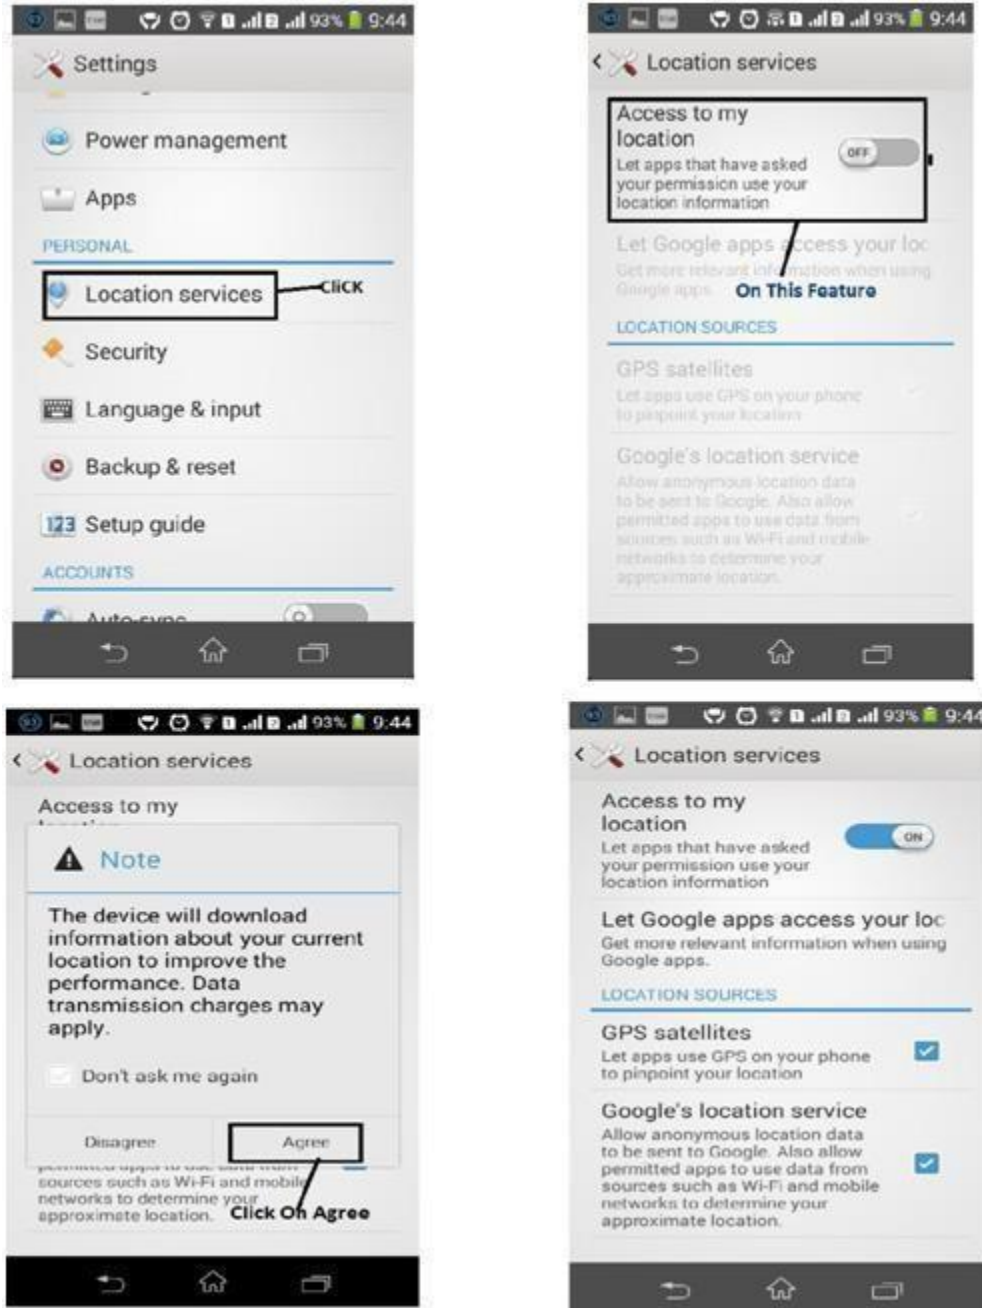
93% 9:44

Settings

Power management

Apps

PERSONAL

Location services

Click

Security

Language & input

Backup & reset

123 Setup guide

ACCOUNTS

Auto-sync

93% 9:44

Location services

Access to my location
Let apps that have asked your permission use your location information

OFF

Let Google apps access your loc
Get more relevant information when using Google apps

On This Feature

LOCATION SOURCES

GPS satellites
Let apps use GPS on your phone to pinpoint your location

Google's location service
Allow anonymous location data to be sent to Google. Also allow permitted apps to use data from sources such as Wi-Fi and mobile networks to determine your approximate location.

93% 9:44

Location services

Access to my location

Note

The device will download information about your current location to improve the performance. Data transmission charges may apply.

Don't ask me again

Disagree

Agree

sources such as Wi-Fi and mobile networks to determine your approximate location.

Click On Agree

93% 9:44

Location services

Access to my location
Let apps that have asked your permission use your location information

ON

Let Google apps access your loc
Get more relevant information when using Google apps.

LOCATION SOURCES

GPS satellites
Let apps use GPS on your phone to pinpoint your location

Google's location service
Allow anonymous location data to be sent to Google. Also allow permitted apps to use data from sources such as Wi-Fi and mobile networks to determine your approximate location.